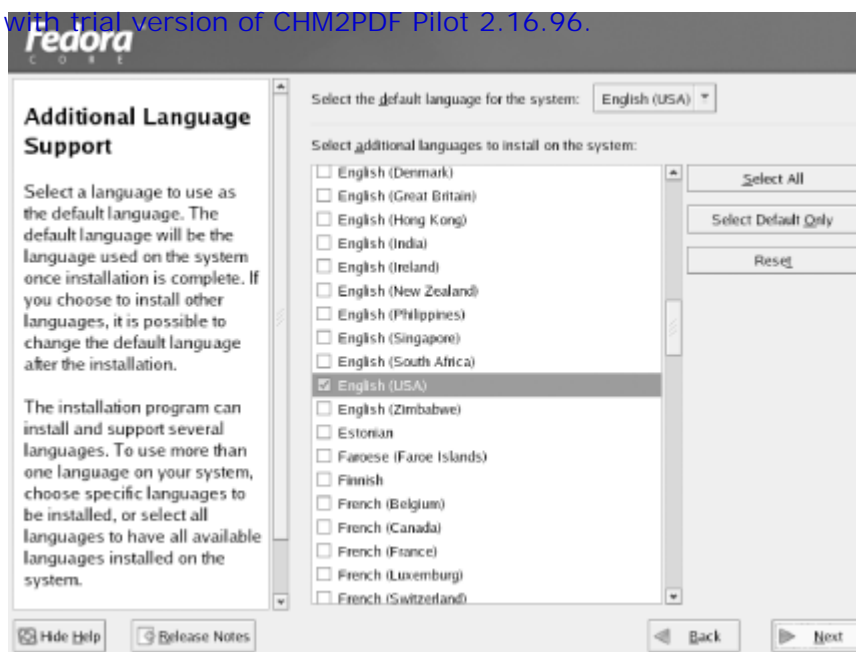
with trial version of CHM2PDF Pilot 2.16.96.

fedora
CORE

Additional Language Support

Select a language to use as the default language. The default language will be the language used on the system once installation is complete. If you choose to install other languages, it is possible to change the default language after the installation.

The installation program can install and support several languages. To use more than one language on your system, choose specific languages to be installed, or select all languages to have all available languages installed on the system.

Select the default language for the system: English (USA)

Select additional languages to install on the system:

English (Denmark)
English (Great Britain)
English (Hong Kong)
English (India)
English (Ireland)
English (New Zealand)
English (Philippines)
English (Singapore)
English (South Africa)
English (USA)
English (Zimbabwe)
Estonian
Faroese (Faroe Islands)
Finnish
French (Belgium)
French (Canada)
French (France)
French (Luxemburg)
French (Switzerland)

Select All
Select Default Only
Reset

Hide Help
Release Notes
Back
Next